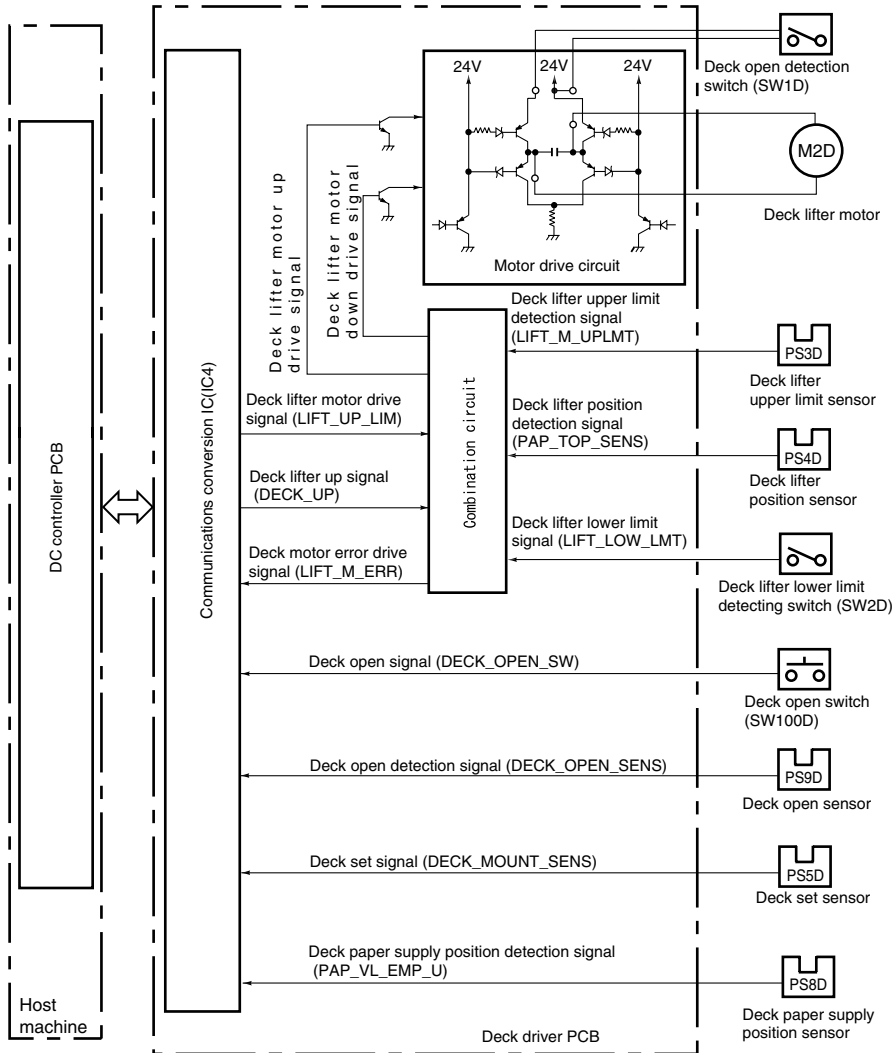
DC controller PCB

Host machine

Communications conversion IC(IC4)

Deck lifter motor up drive signal

Deck lifter motor down drive signal

24V

24V

24V

Motor drive circuit

Deck open detection switch (SW1D)

M2D

Deck lifter motor

Deck lifter upper limit detection signal (LIFT_M_UPLMT)

PS3D

Deck lifter upper limit sensor

Combination circuit

Deck lifter motor drive signal (LIFT_UP_LIM)

Deck lifter position detection signal (PAP_TOP_SENS)

PS4D

Deck lifter position sensor

Deck lifter up signal (DECK_UP)

Deck lifter lower limit signal (LIFT_LOW_LMT)

Deck motor error drive signal (LIFT_M_ERR)

Deck lifter lower limit detecting switch (SW2D)

Deck open signal (DECK_OPEN_SW)

Deck open switch (SW100D)

Deck open detection signal (DECK_OPEN_SENS)

PS9D

Deck open sensor

Deck set signal (DECK_MOUNT_SENS)

PS5D

Deck set sensor

Deck paper supply position detection signal (PAP_VL_EMP_U)

PS8D

Deck paper supply position sensor

Deck driver PCB